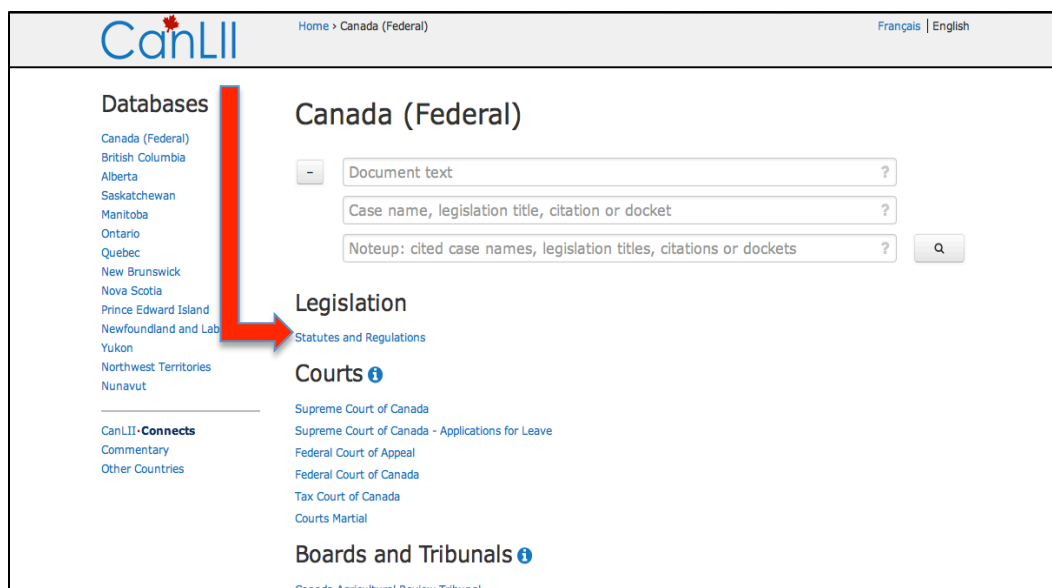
CanLII

Home › Canada (Federal)

Français | English

Databases

Canada (Federal)
British Columbia
Alberta
Saskatchewan
Manitoba
Ontario
Quebec
New Brunswick
Nova Scotia
Prince Edward Island
Newfoundland and Lab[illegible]
Yukon
Northwest Territories
Nunavut

CanLII·Connects
Commentary
Other Countries

Canada (Federal)

–

Document text ?

Case name, legislation title, citation or docket ?

Noteup: cited case names, legislation titles, citations or dockets ?

Legislation

Statutes and Regulations

Courts

Supreme Court of Canada
Supreme Court of Canada - Applications for Leave
Federal Court of Appeal
Federal Court of Canada
Tax Court of Canada
Courts Martial

Boards and Tribunals

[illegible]